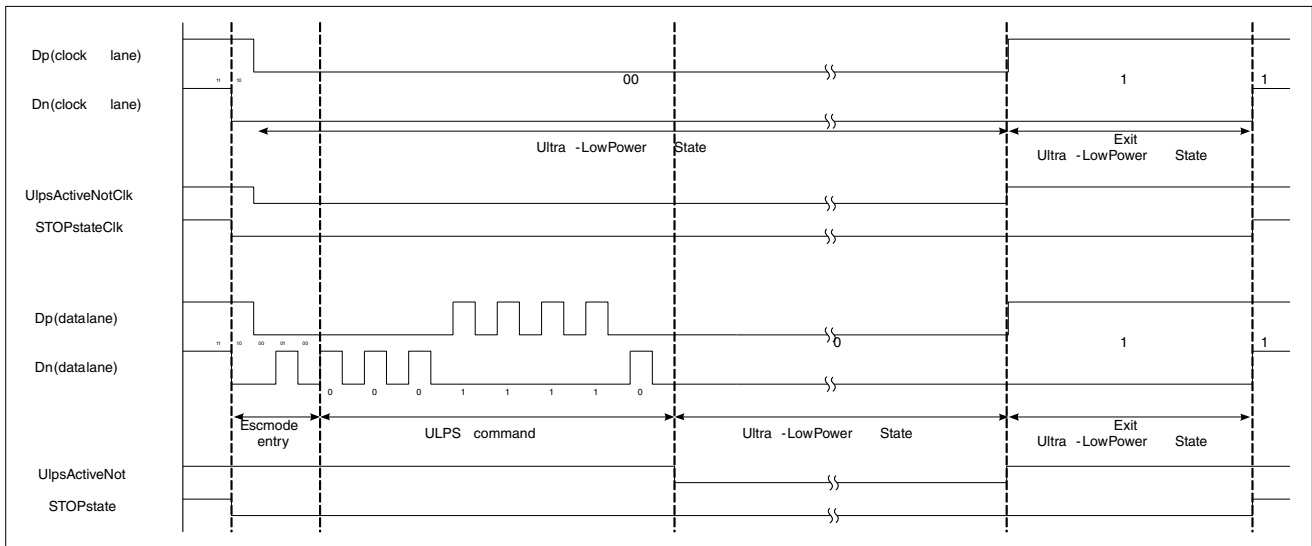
Dp(clock lane)

11 10 00 1 1

Dn(clock lane)

Ultra -LowPower State

Exit Ultra -LowPower State

UlpsActiveNotClk

STOPstateClk

Dp(datalane)

11 10 00 01 00 0 1 1

Dn(datalane)

0 0 0 1 1 1 1 0

Escmode entry

ULPS command

Ultra -LowPower State

Exit Ultra -LowPower State

UlpsActiveNot

STOPstate